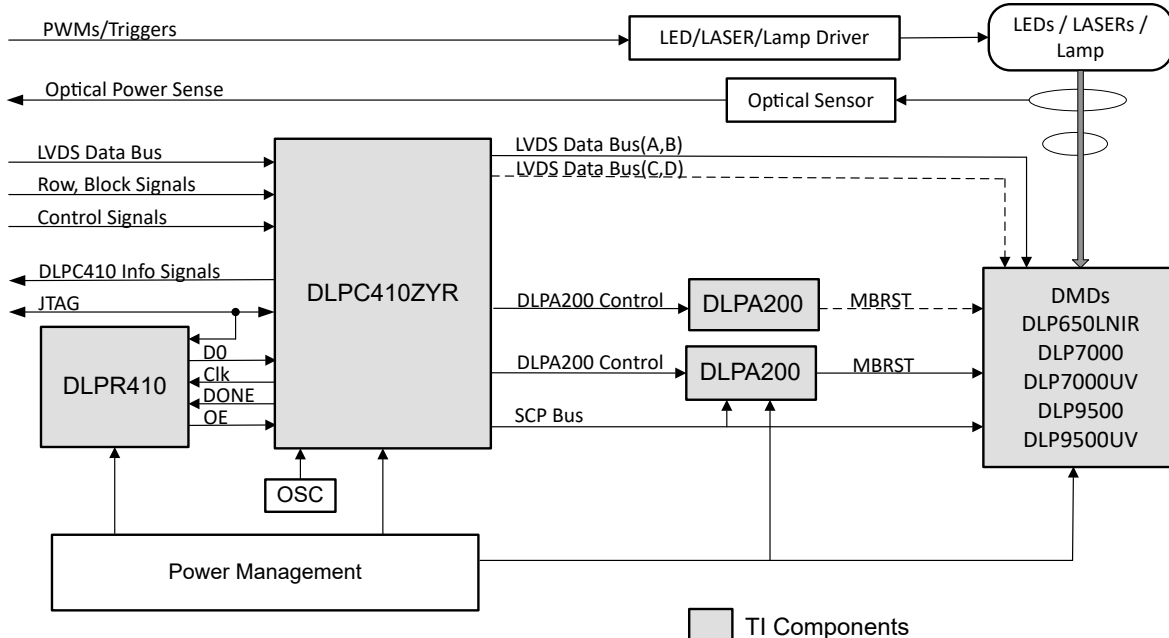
PWMs/Triggers
LED/LASER/Lamp Driver
LEDs / LASERs / Lamp
Optical Power Sense
Optical Sensor
LVDS Data Bus
Row, Block Signals
Control Signals
DLPC410 Info Signals
JTAG
DLPC410ZYR
LVDS Data Bus(A,B)
LVDS Data Bus(C,D)
DLPR410
D0
Clk
DONE
OE
OSC
DLPA200 Control
DLPA200
MBRST
DLPA200 Control
DLPA200
MBRST
SCP Bus
DMDs
DLP650LNIR
DLP7000
DLP7000UV
DLP9500
DLP9500UV
Power Management
TI Components